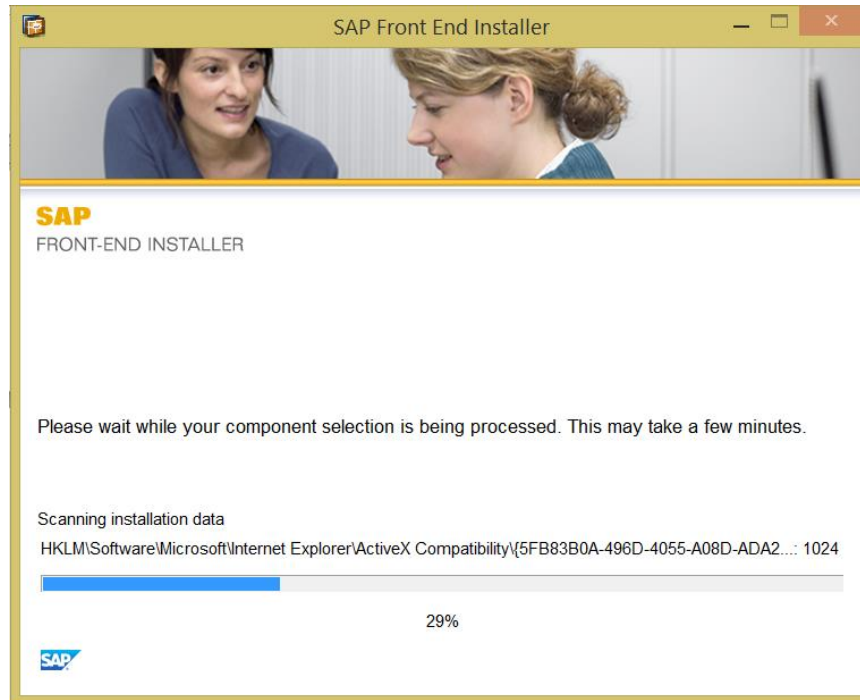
SAP Front End Installer

SAP
FRONT-END INSTALLER

Please wait while your component selection is being processed. This may take a few minutes.

Scanning installation data
HKLM\Software\Microsoft\Internet Explorer\ActiveX Compatibility\{5FB83B0A-496D-4055-A08D-ADA2...: 1024

29%

SAP